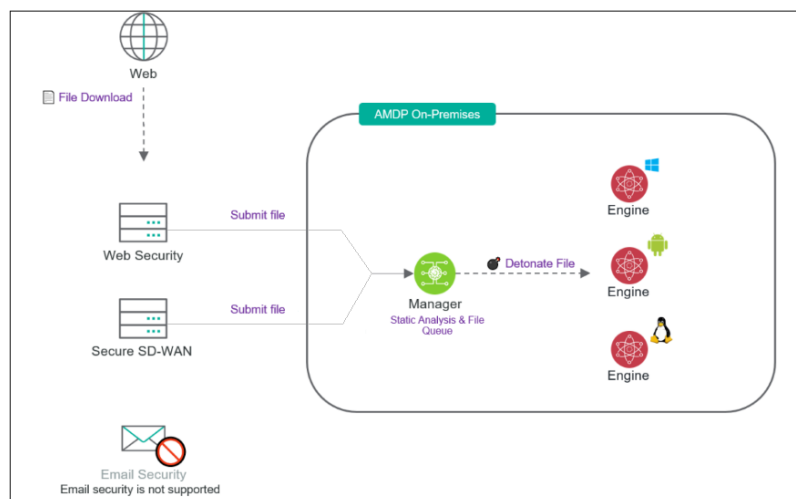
Web

File Download

AMDP On-Premises

Engine

Web Security

Submit file

Detonate File

Engine

Manager

Static Analysis & File Queue

Submit file

Secure SD-WAN

Engine

Email Security

Email security is not supported